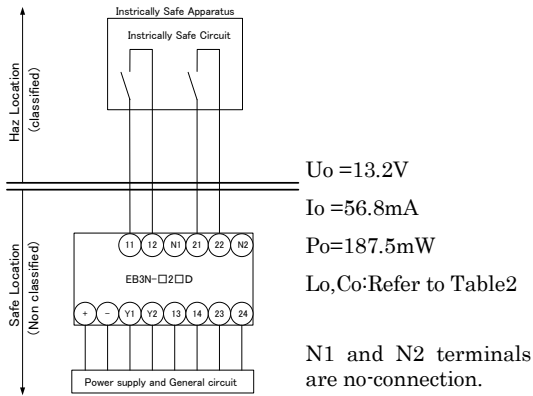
Instrically Safe Apparatus

Instrically Safe Circuit

Haz Location (classified)

Safe Location (Non classified)

11 12 N1 21 22 N2

EB3N-□2□D

+ − Y1 Y2 13 14 23 24

Power supply and General circuit

Uo =13.2V

Io =56.8mA

Po=187.5mW

Lo,Co:Refer to Table2

N1 and N2 terminals are no-connection.